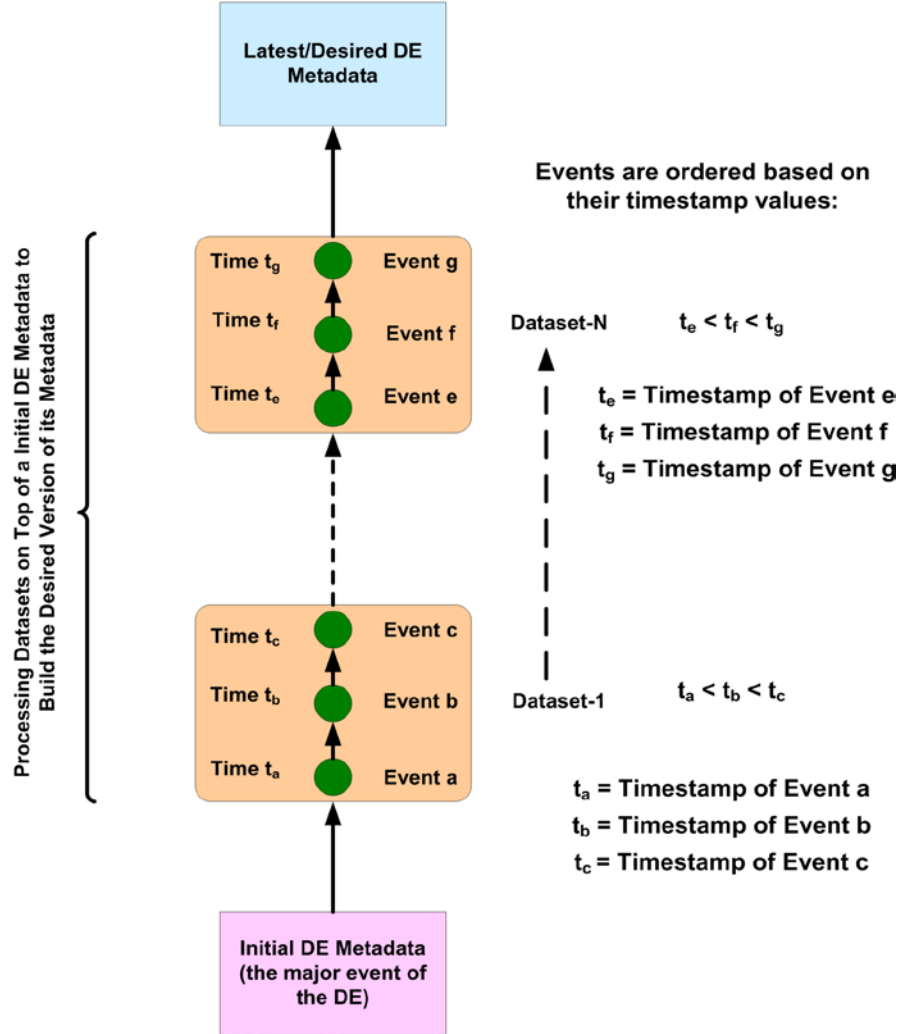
Latest/Desired DE Metadata

Events are ordered based on their timestamp values:

Processing Datasets on Top of a Initial DE Metadata to Build the Desired Version of its Metadata

Time $t_g$ Event g
Time $t_f$ Event f
Time $t_e$ Event e

Dataset-N $t_e < t_f < t_g$

$t_e$ = Timestamp of Event e
$t_f$ = Timestamp of Event f
$t_g$ = Timestamp of Event g

Time $t_c$ Event c
Time $t_b$ Event b
Time $t_a$ Event a

Dataset-1 $t_a < t_b < t_c$

$t_a$ = Timestamp of Event a
$t_b$ = Timestamp of Event b
$t_c$ = Timestamp of Event c

Initial DE Metadata (the major event of the DE)